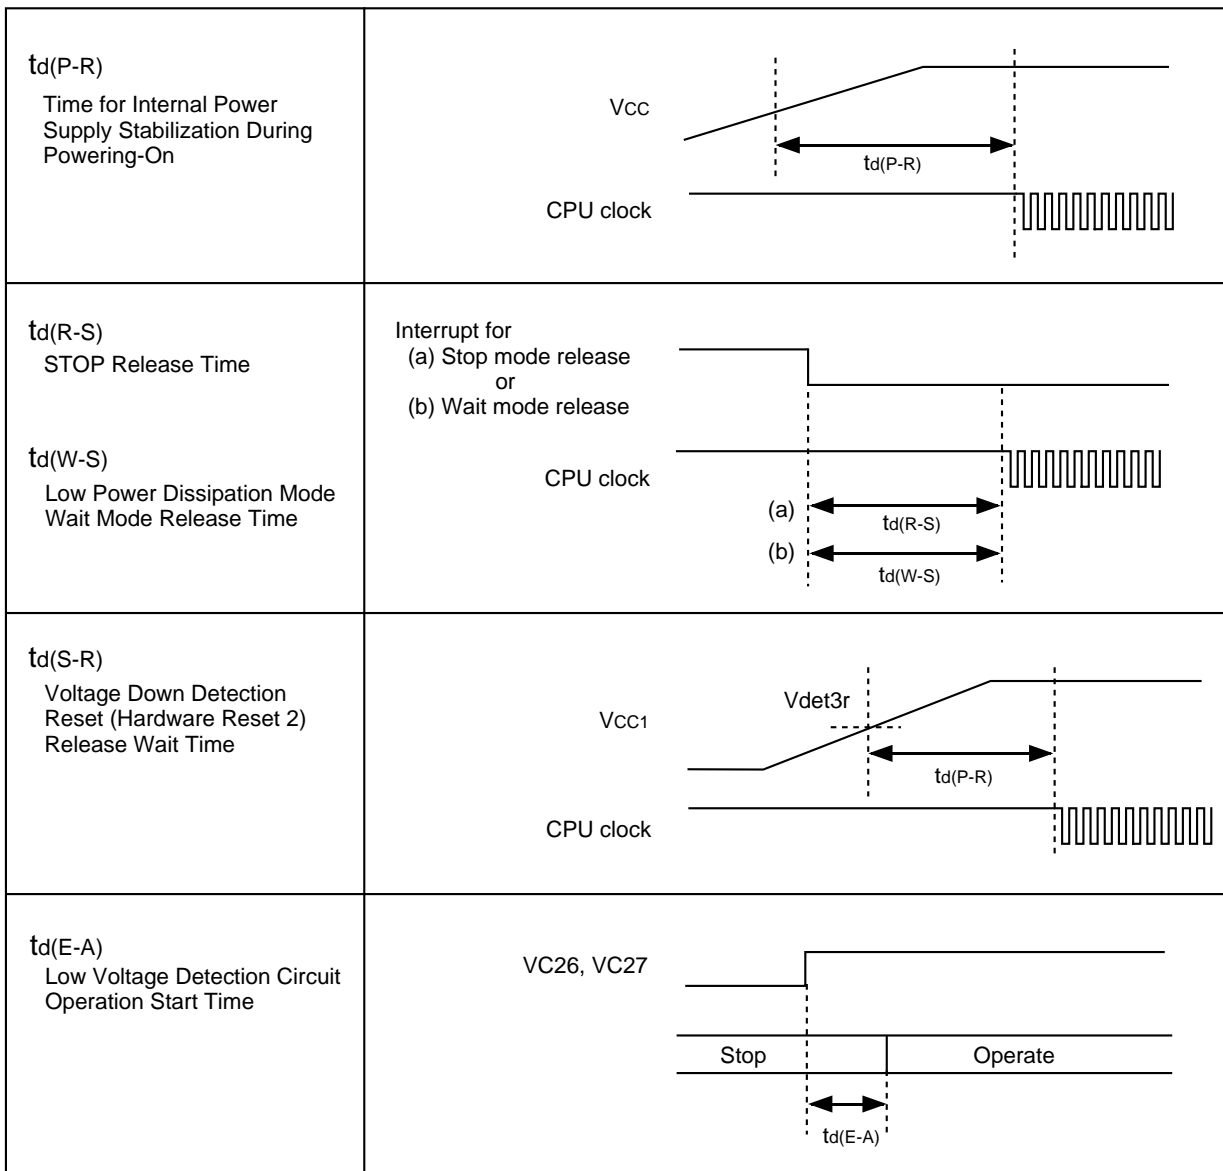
| | |
|---|---|
| $t_{d(P-R)}$ Time for Internal Power Supply Stabilization During Powering-On | VCC $t_{d(P-R)}$ CPU clock |
| $t_{d(R-S)}$ STOP Release Time $t_{d(W-S)}$ Low Power Dissipation Mode Wait Mode Release Time | Interrupt for (a) Stop mode release or (b) Wait mode release CPU clock (a) $t_{d(R-S)}$ (b) $t_{d(W-S)}$ |
| $t_{d(S-R)}$ Voltage Down Detection Reset (Hardware Reset 2) Release Wait Time | Vdet3r VCC1 $t_{d(P-R)}$ CPU clock |
| $t_{d(E-A)}$ Low Voltage Detection Circuit Operation Start Time | VC26, VC27 Stop Operate $t_{d(E-A)}$ |